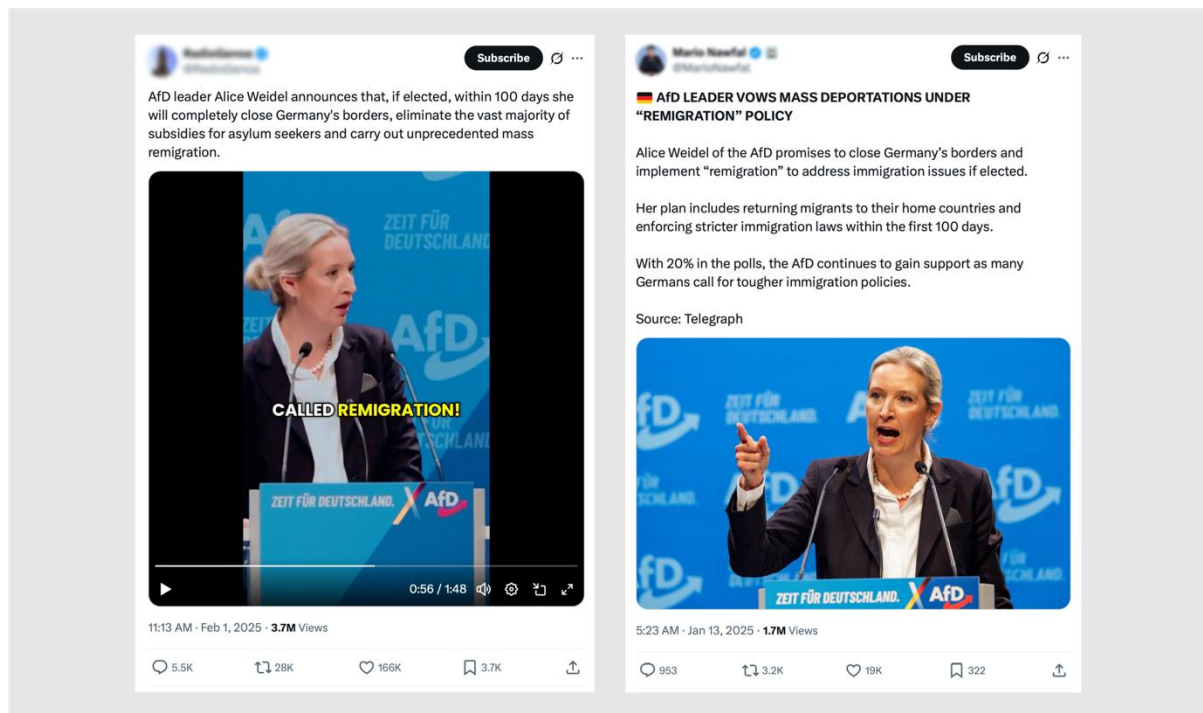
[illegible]
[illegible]

Subscribe

AfD leader Alice Weidel announces that, if elected, within 100 days she will completely close Germany's borders, eliminate the vast majority of subsidies for asylum seekers and carry out unprecedented mass remigration.

ZEIT FÜR DEUTSCHLAND

AfD

CALLED REMIGRATION!

ZEIT FÜR DEUTSCHLAND. AfD

0:56 / 1:48

11:13 AM · Feb 1, 2025 · 3.7M Views

5.5K 28K 166K 3.7K

Mario Nawfal
@MarioNawfal

Subscribe

AfD LEADER VOWS MASS DEPORTATIONS UNDER "REMIGRATION" POLICY

Alice Weidel of the AfD promises to close Germany's borders and implement "remigration" to address immigration issues if elected.

Her plan includes returning migrants to their home countries and enforcing stricter immigration laws within the first 100 days.

With 20% in the polls, the AfD continues to gain support as many Germans call for tougher immigration policies.

Source: Telegraph

AfD ZEIT FÜR DEUTSCHLAND. AfD ZEIT FÜR DEUTSCHLAND.

ZEIT FÜR DEUTSCHLAND. AfD

5:23 AM · Jan 13, 2025 · 1.7M Views

953 3.2K 19K 322